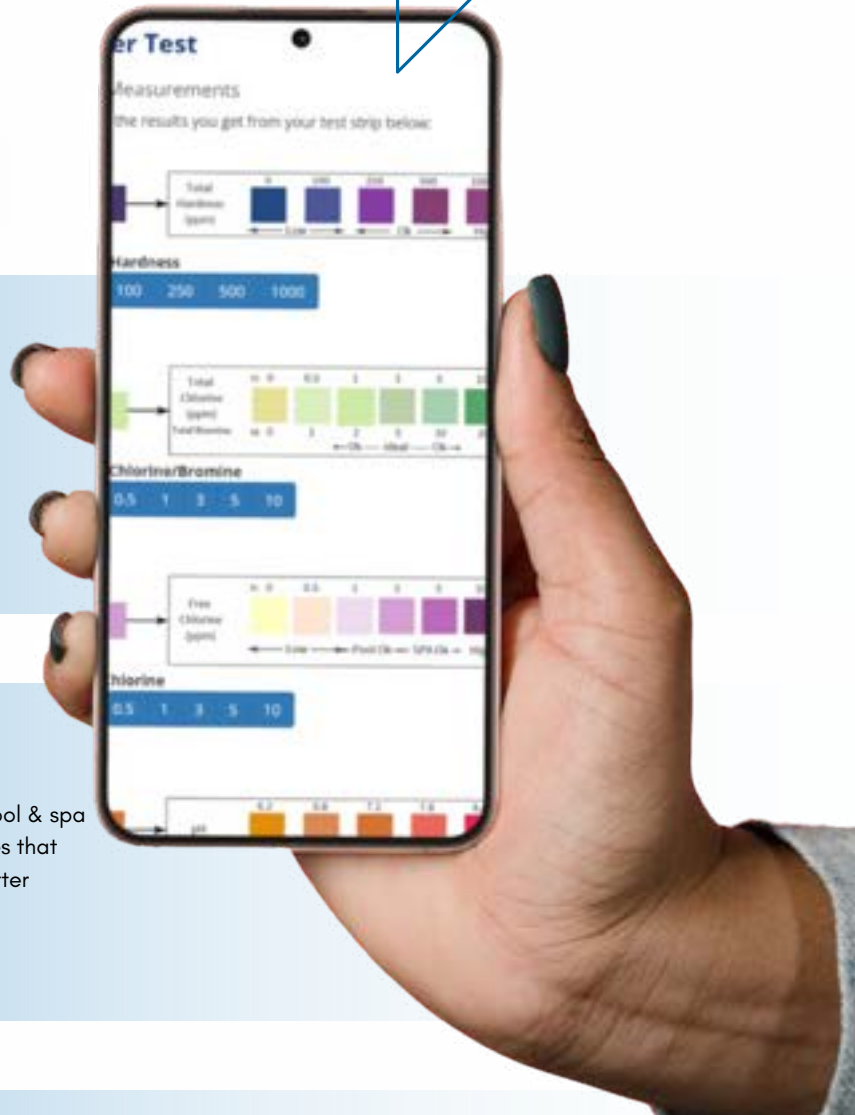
er Test

Measurements

the results you get from your test strip below:

Total Hardness (ppm)

0 100 250 500 1000

Low OK Hi

Hardness

100 250 500 1000

Total Chlorine (ppm)

Total Bromine

OK Ideal OK

Chlorine/Bromine

0.5 1 3 5 10

Free Chlorine (ppm)

0 0.5 1 3 5

Low Pool OK SPA OK Hi

Chlorine

0.5 1 3 5 10

pH

6.2 6.8 7.2 7.8

ol & spa
s that
tter